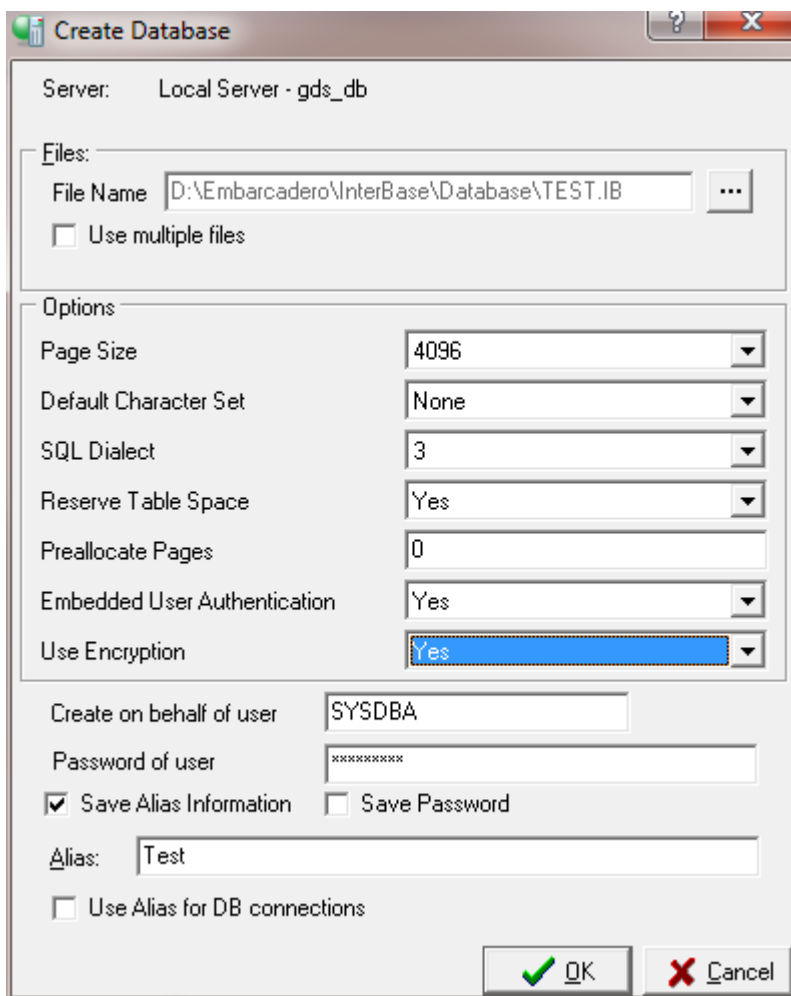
Create Database

?

X

Server: Local Server - gds_db

Files:

File Name D:\Embarcadero\InterBase\Database\TEST.IB ...

Use multiple files

Options

Page Size 4096

Default Character Set None

SQL Dialect 3

Reserve Table Space Yes

Preallocate Pages 0

Embedded User Authentication Yes

Use Encryption Yes

Create on behalf of user SYSDBA

Password of user *********

Save Alias Information Save Password

Alias: Test

Use Alias for DB connections

OK Cancel